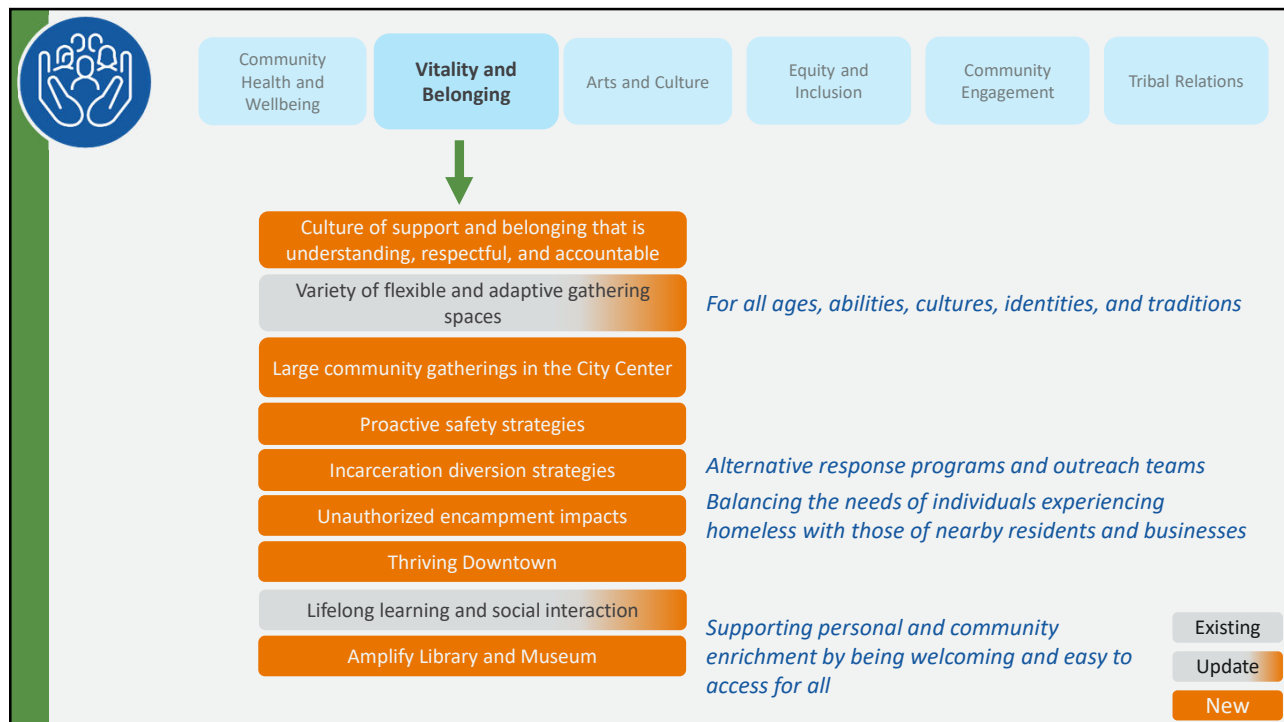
Community Health and Wellbeing

Vitality and Belonging

Arts and Culture

Equity and Inclusion

Community Engagement

Tribal Relations

Culture of support and belonging that is understanding, respectful, and accountable

Variety of flexible and adaptive gathering spaces

For all ages, abilities, cultures, identities, and traditions

Large community gatherings in the City Center

Proactive safety strategies

Incarceration diversion strategies

Alternative response programs and outreach teams

Unauthorized encampment impacts

Balancing the needs of individuals experiencing homeless with those of nearby residents and businesses

Thriving Downtown

Lifelong learning and social interaction

Amplify Library and Museum

Supporting personal and community enrichment by being welcoming and easy to access for all

Existing

Update

New